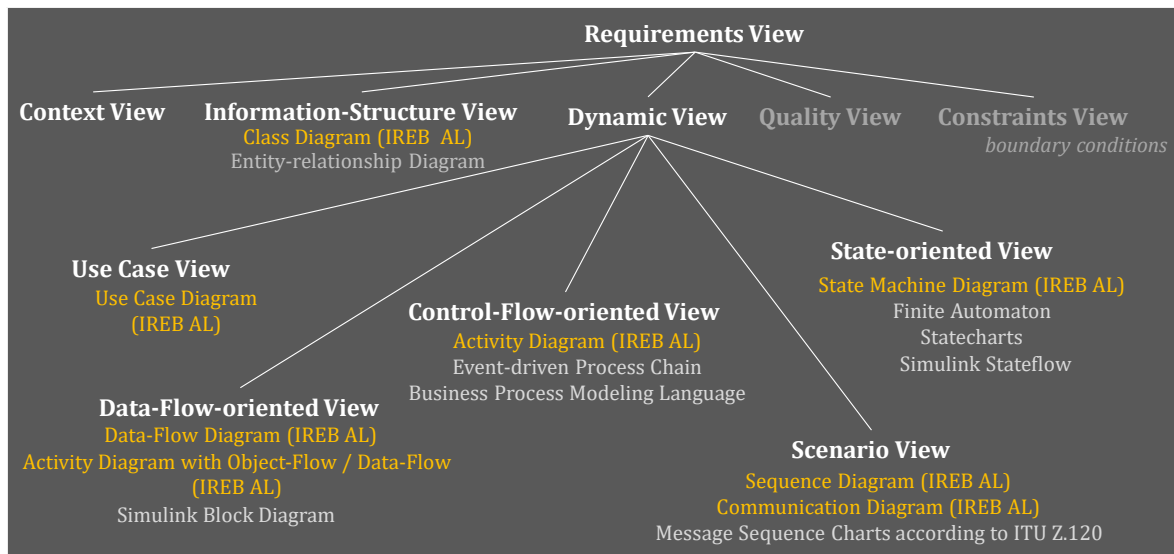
Requirements View

Context View

Information-Structure View
Class Diagram (IREB AL)
Entity-relationship Diagram

Dynamic View

Quality View

Constraints View
boundary conditions

Use Case View
Use Case Diagram
(IREB AL)

State-oriented View
State Machine Diagram (IREB AL)
Finite Automaton
Statecharts
Simulink Stateflow

Control-Flow-oriented View
Activity Diagram (IREB AL)
Event-driven Process Chain
Business Process Modeling Language

Data-Flow-oriented View
Data-Flow Diagram (IREB AL)
Activity Diagram with Object-Flow / Data-Flow
(IREB AL)
Simulink Block Diagram

Scenario View
Sequence Diagram (IREB AL)
Communication Diagram (IREB AL)
Message Sequence Charts according to ITU Z.120